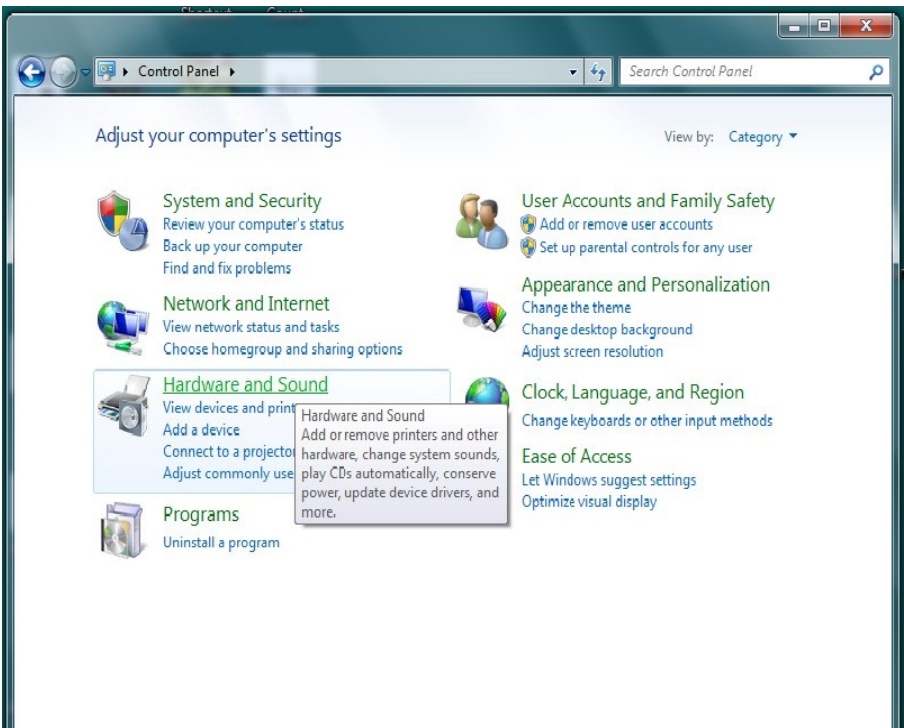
Control Panel ▸

Search Control Panel

Adjust your computer's settings

View by: Category ▾

System and Security
Review your computer's status
Back up your computer
Find and fix problems

Network and Internet
View network status and tasks
Choose homegroup and sharing options

Hardware and Sound
View devices and print
Add a device
Connect to a projector
Adjust commonly use

Hardware and Sound
Add or remove printers and other hardware, change system sounds, play CDs automatically, conserve power, update device drivers, and more.

Programs
Uninstall a program

User Accounts and Family Safety
Add or remove user accounts
Set up parental controls for any user

Appearance and Personalization
Change the theme
Change desktop background
Adjust screen resolution

Clock, Language, and Region
Change keyboards or other input methods

Ease of Access
Let Windows suggest settings
Optimize visual display